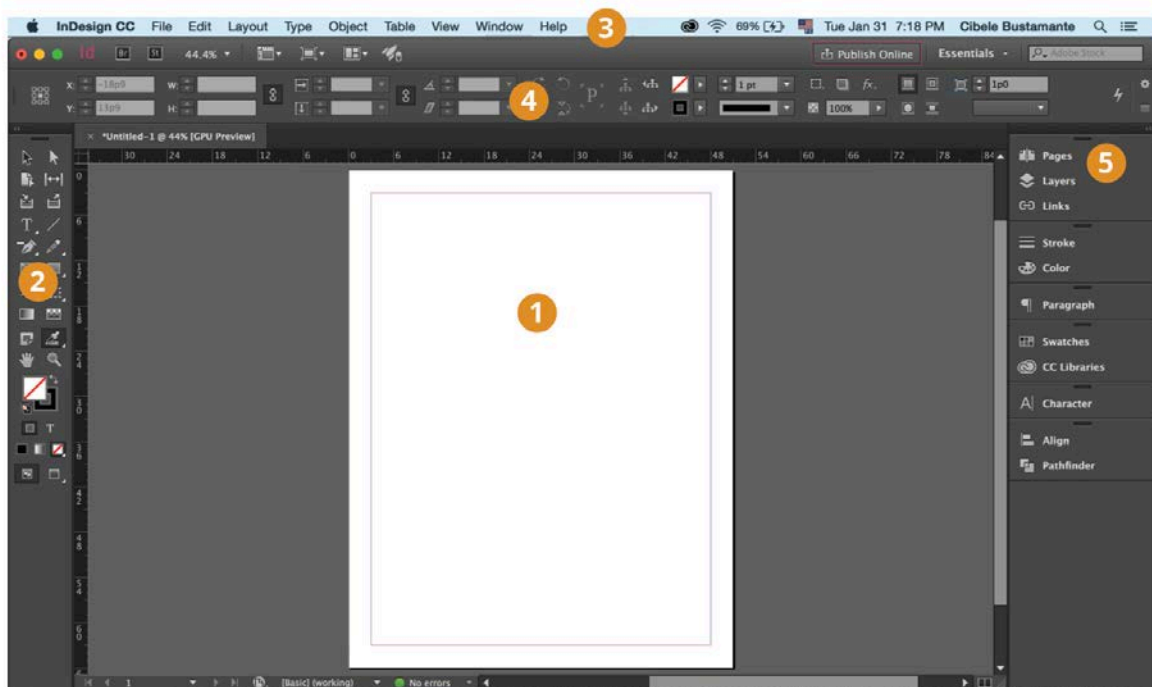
InDesign CC File Edit Layout Type Object Table View Window Help 3 69% Tue Jan 31 7:18 PM Cibele Bustamante

Id Br St 44.4% Publish Online Essentials Adobe Stock

X: -18p9 W:
Y: 13p9 H:
4
1 pt
100%
1p0

*Untitled-1 @ 44% [GPU Preview]

30 24 18 12 6 0 6 12 18 24 30 36 42 48 54 60 66 72 78 84

2

1

Pages 5
Layers
Links
Stroke
Color
Paragraph
Swatches
CC Libraries
Character
Align
Pathfinder

1 [Basic] (working) No errors